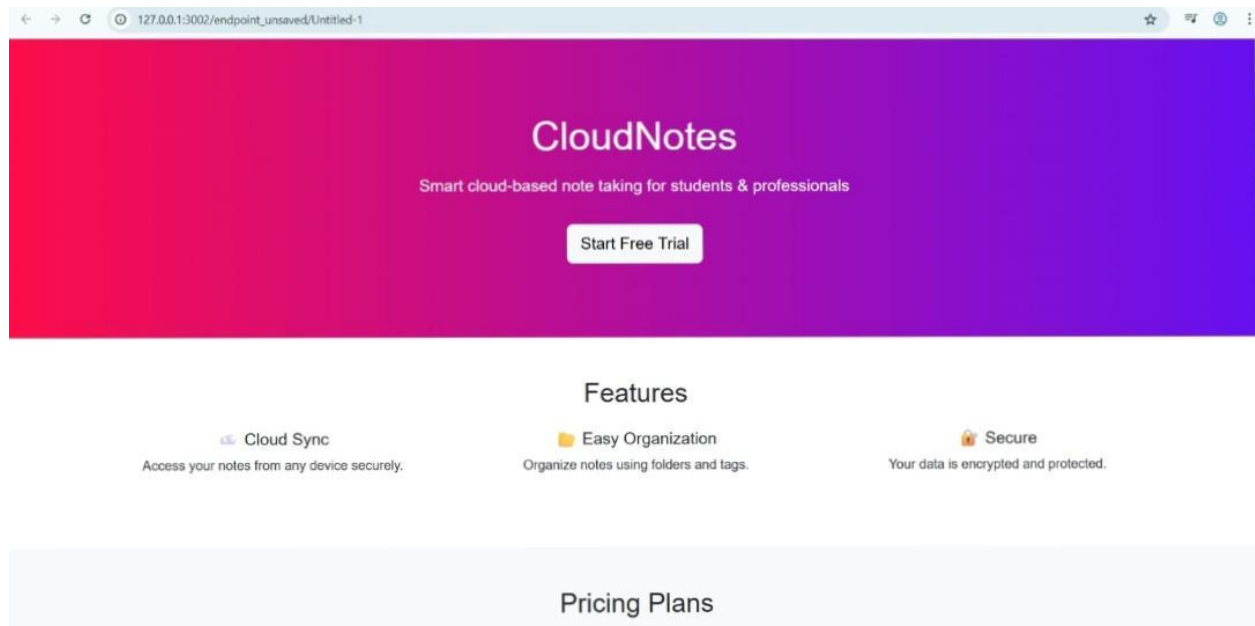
127.0.0.1:3002/endpoint_unsaved/Untitled-1

CloudNotes

Smart cloud-based note taking for students & professionals

Start Free Trial

Features

☁️ Cloud Sync
Access your notes from any device securely.

📁 Easy Organization
Organize notes using folders and tags.

🔐 Secure
Your data is encrypted and protected.

Pricing Plans